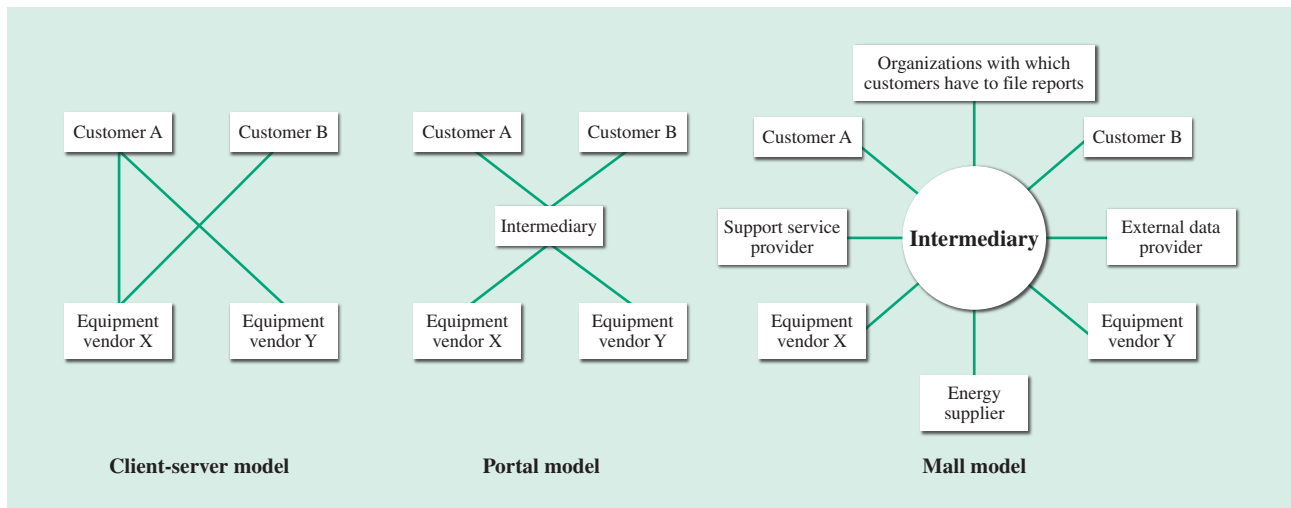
Customer A

Customer B

Equipment vendor X

Equipment vendor Y

Client-server model

Customer A

Customer B

Intermediary

Equipment vendor X

Equipment vendor Y

Portal model

Organizations with which customers have to file reports

Customer A

Customer B

Support service provider

Intermediary

External data provider

Equipment vendor X

Equipment vendor Y

Energy supplier

Mall model